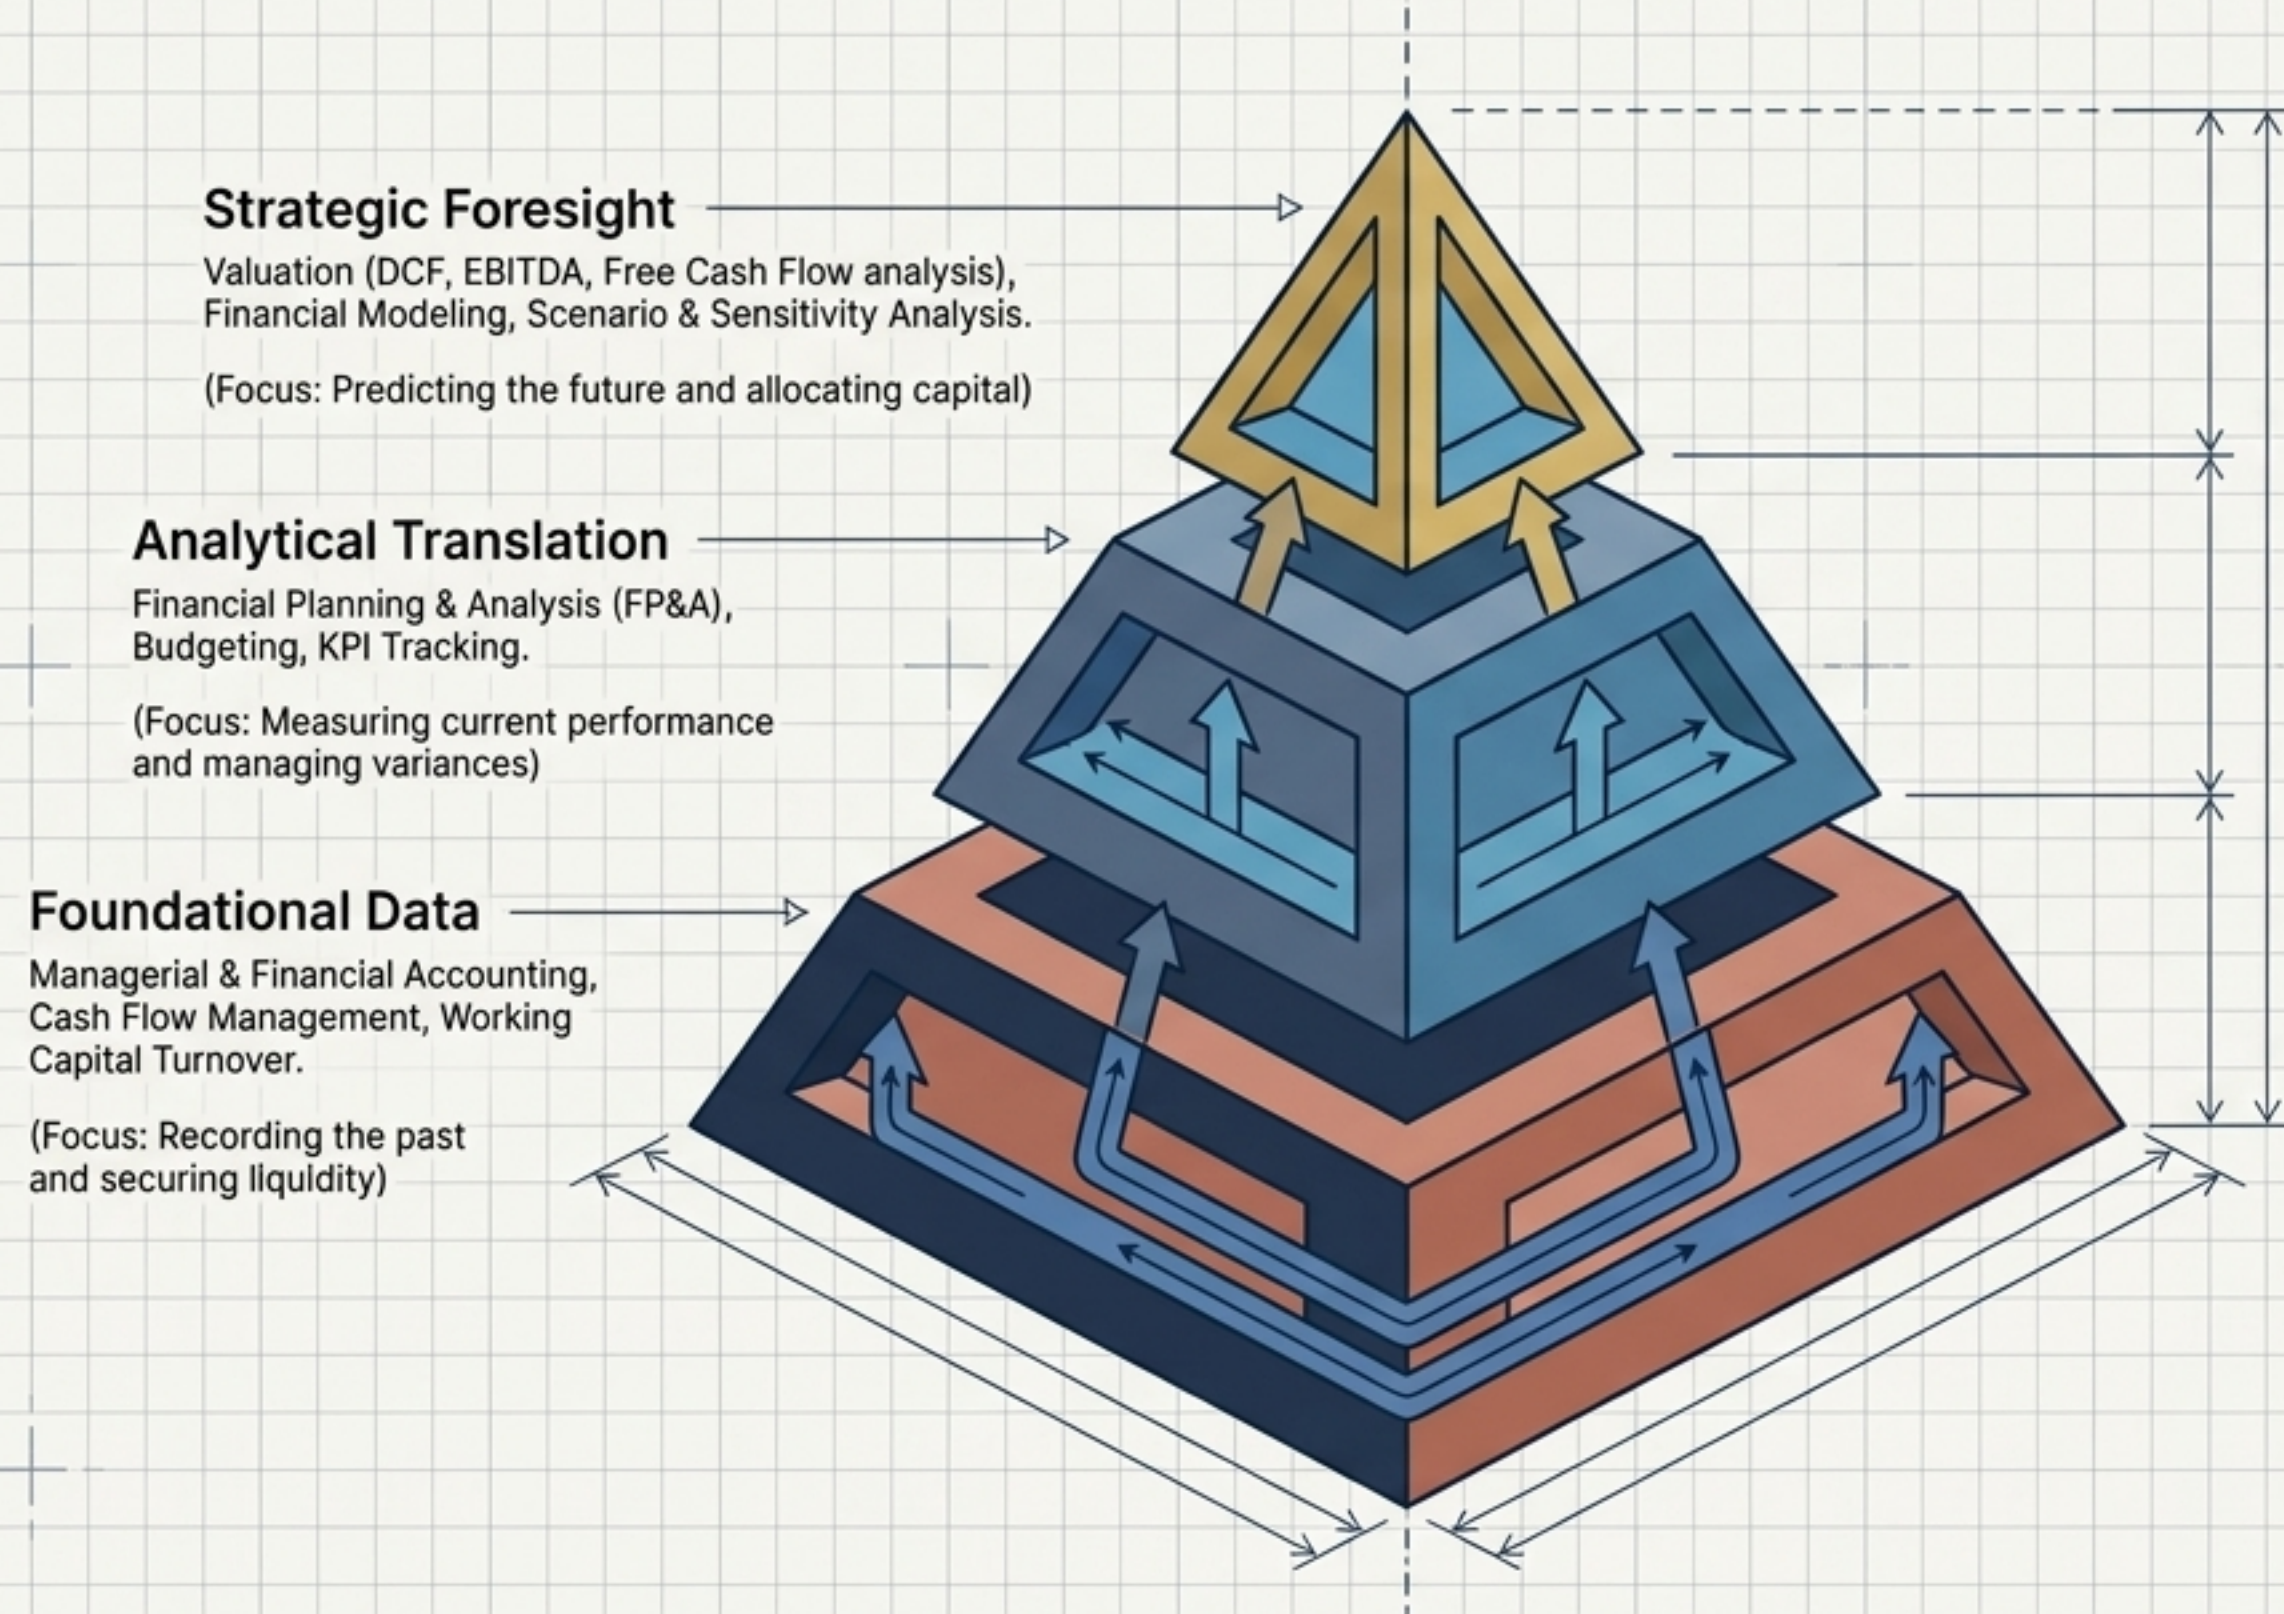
Strategic Foresight

Valuation (DCF, EBITDA, Free Cash Flow analysis), Financial Modeling, Scenario & Sensitivity Analysis.

(Focus: Predicting the future and allocating capital)

Analytical Translation

Financial Planning & Analysis (FP&A), Budgeting, KPI Tracking.

(Focus: Measuring current performance and managing variances)

Foundational Data

Managerial & Financial Accounting, Cash Flow Management, Working Capital Turnover.

(Focus: Recording the past and securing liquldity)